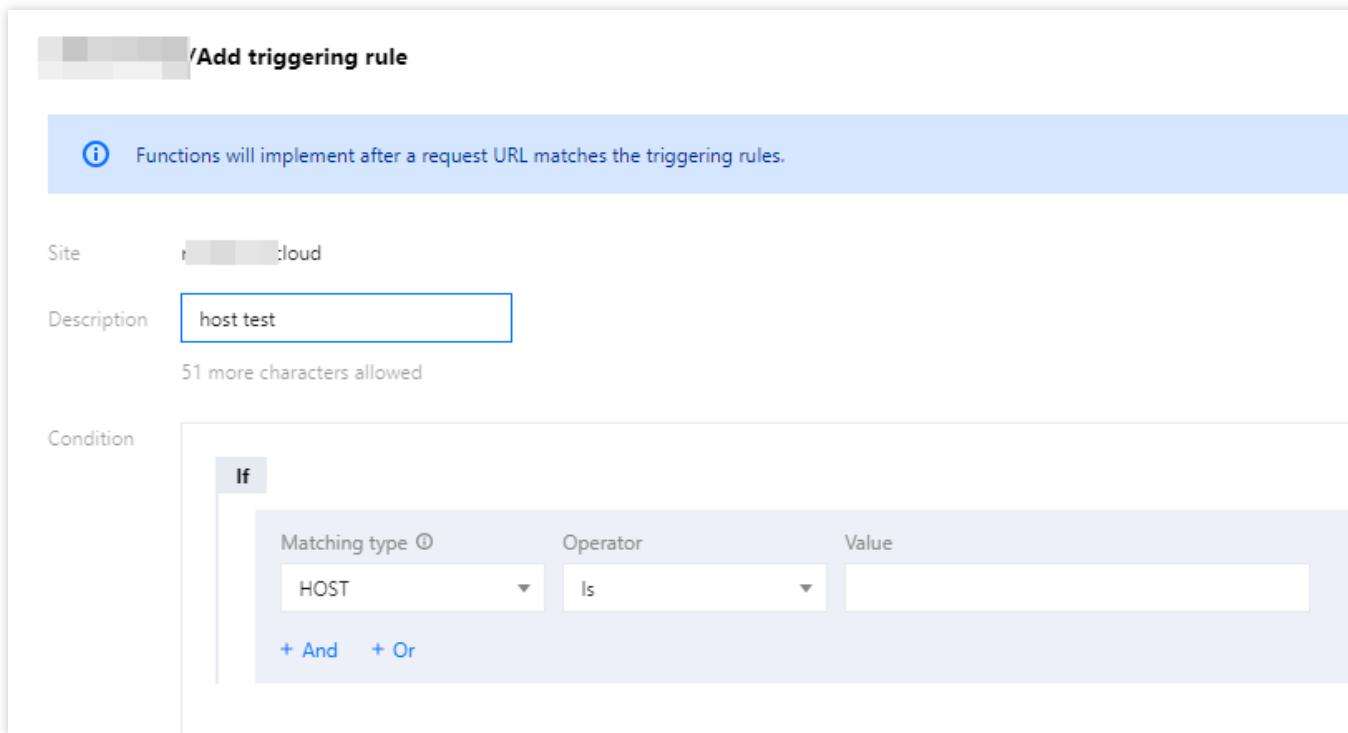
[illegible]/Add triggering rule

Functions will implement after a request URL matches the triggering rules.

Site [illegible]cloud

Description host test

51 more characters allowed

Condition

If

Matching type Operator Value

HOST Is

+ And + Or